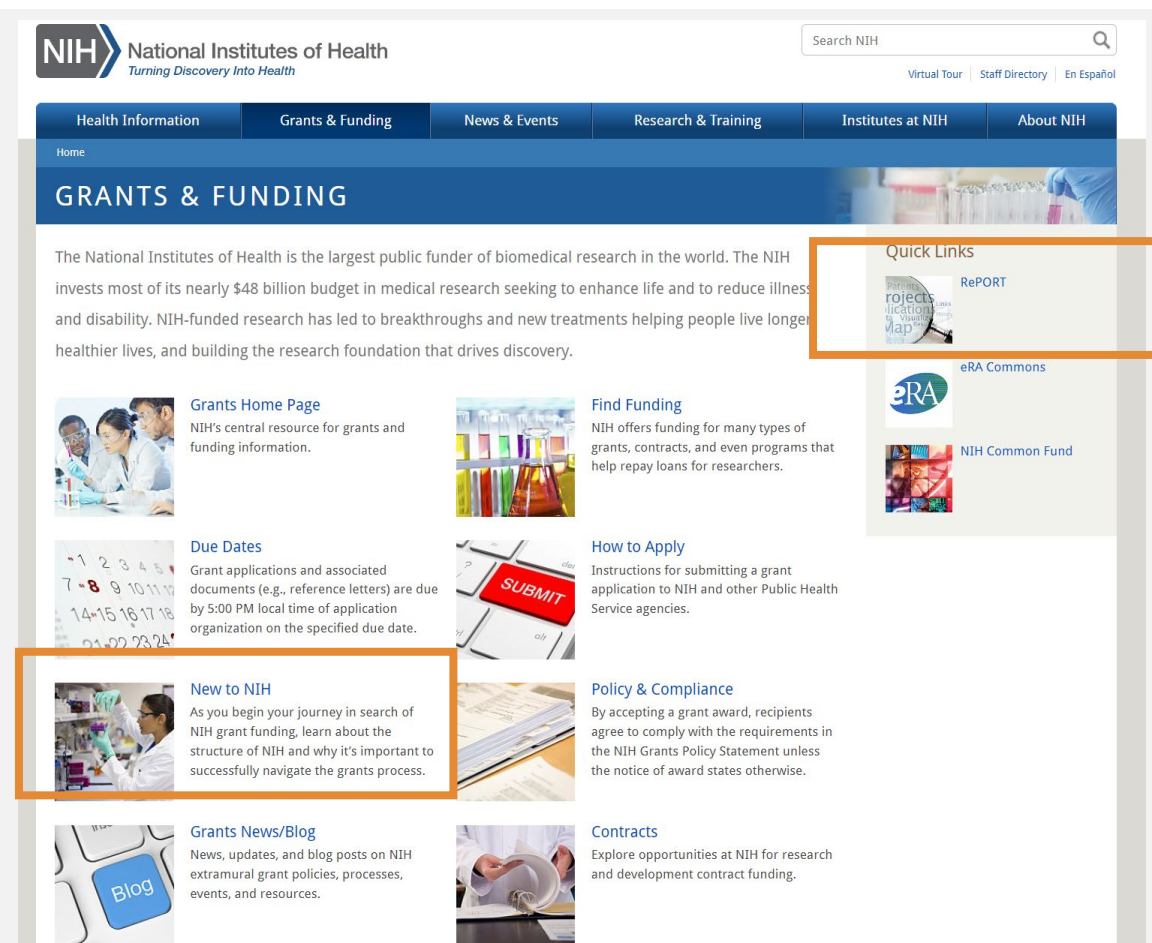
NIH National Institutes of Health
Turning Discovery Into Health

Search NIH

Virtual Tour | Staff Directory | En Español

Health Information | Grants & Funding | News & Events | Research & Training | Institutes at NIH | About NIH

Home

GRANTS & FUNDING

The National Institutes of Health is the largest public funder of biomedical research in the world. The NIH invests most of its nearly $48 billion budget in medical research seeking to enhance life and to reduce illness and disability. NIH-funded research has led to breakthroughs and new treatments helping people live longer, healthier lives, and building the research foundation that drives discovery.

Quick Links

RePORT

eRA Commons

NIH Common Fund

Grants Home Page
NIH's central resource for grants and funding information.

Find Funding
NIH offers funding for many types of grants, contracts, and even programs that help repay loans for researchers.

Due Dates
Grant applications and associated documents (e.g., reference letters) are due by 5:00 PM local time of application organization on the specified due date.

How to Apply
Instructions for submitting a grant application to NIH and other Public Health Service agencies.

SUBMIT

New to NIH
As you begin your journey in search of NIH grant funding, learn about the structure of NIH and why it's important to successfully navigate the grants process.

Policy & Compliance
By accepting a grant award, recipients agree to comply with the requirements in the NIH Grants Policy Statement unless the notice of award states otherwise.

Grants News/Blog
News, updates, and blog posts on NIH extramural grant policies, processes, events, and resources.

Blog

Contracts
Explore opportunities at NIH for research and development contract funding.